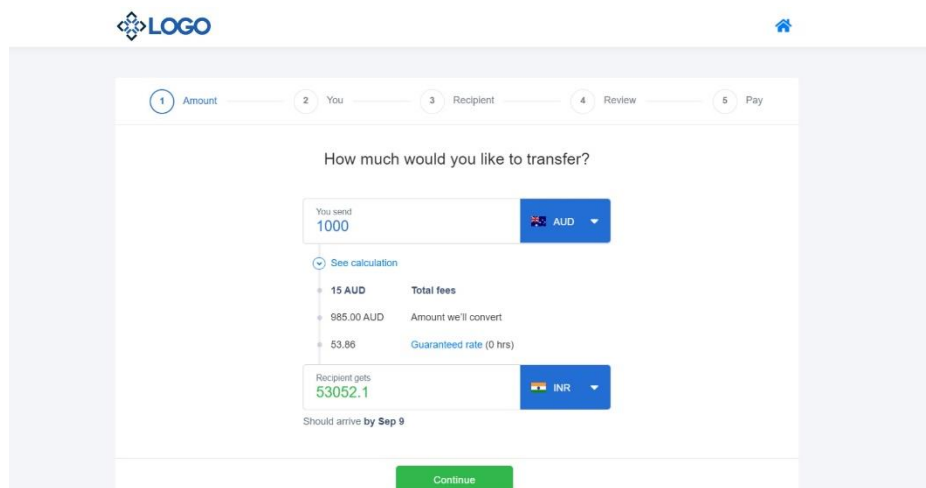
LOGO

1 Amount
2 You
3 Recipient
4 Review
5 Pay

How much would you like to transfer?

You send
1000
AUD

See calculation

15 AUD Total fees
985.00 AUD Amount we'll convert
53.86 Guaranteed rate (0 hrs)

Recipient gets
53052.1
INR

Should arrive by Sep 9

Continue